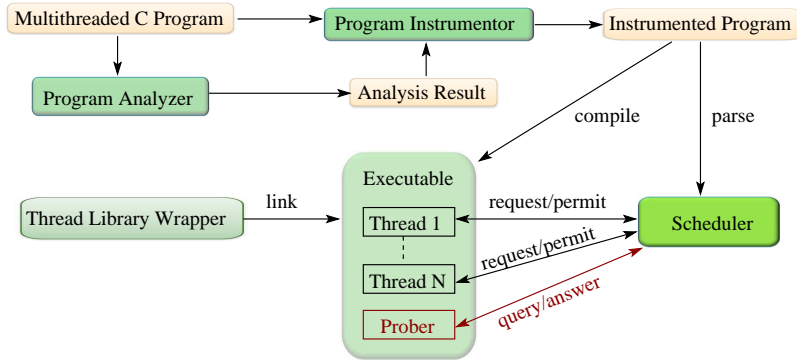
Multithreaded C Program

Program Instrumentor

Instrumented Program

Program Analyzer

Analysis Result

compile

parse

Executable

Thread Library Wrapper

link

Thread 1

request/permit

Scheduler

request/permit

Thread N

query/answer

Prober